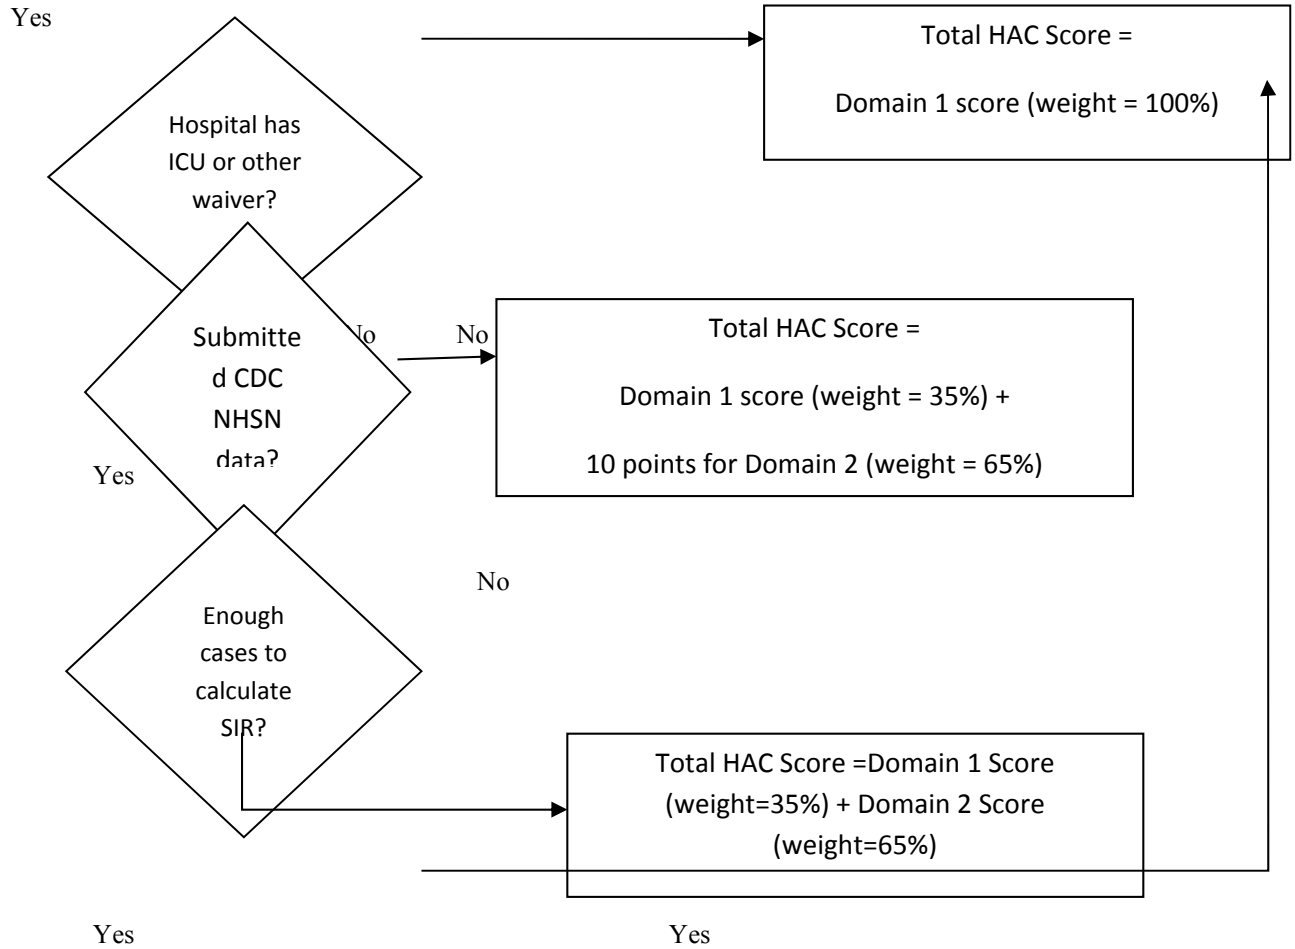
Yes

Total HAC Score =

Domain 1 score (weight = 100%)

Hospital has ICU or other waiver?

Submitted CDC NHSN data?

No

No

Total HAC Score =

Domain 1 score (weight = 35%) +

10 points for Domain 2 (weight = 65%)

Yes

No

Enough cases to calculate SIR?

Total HAC Score =Domain 1 Score (weight=35%) + Domain 2 Score (weight=65%)

Yes

Yes